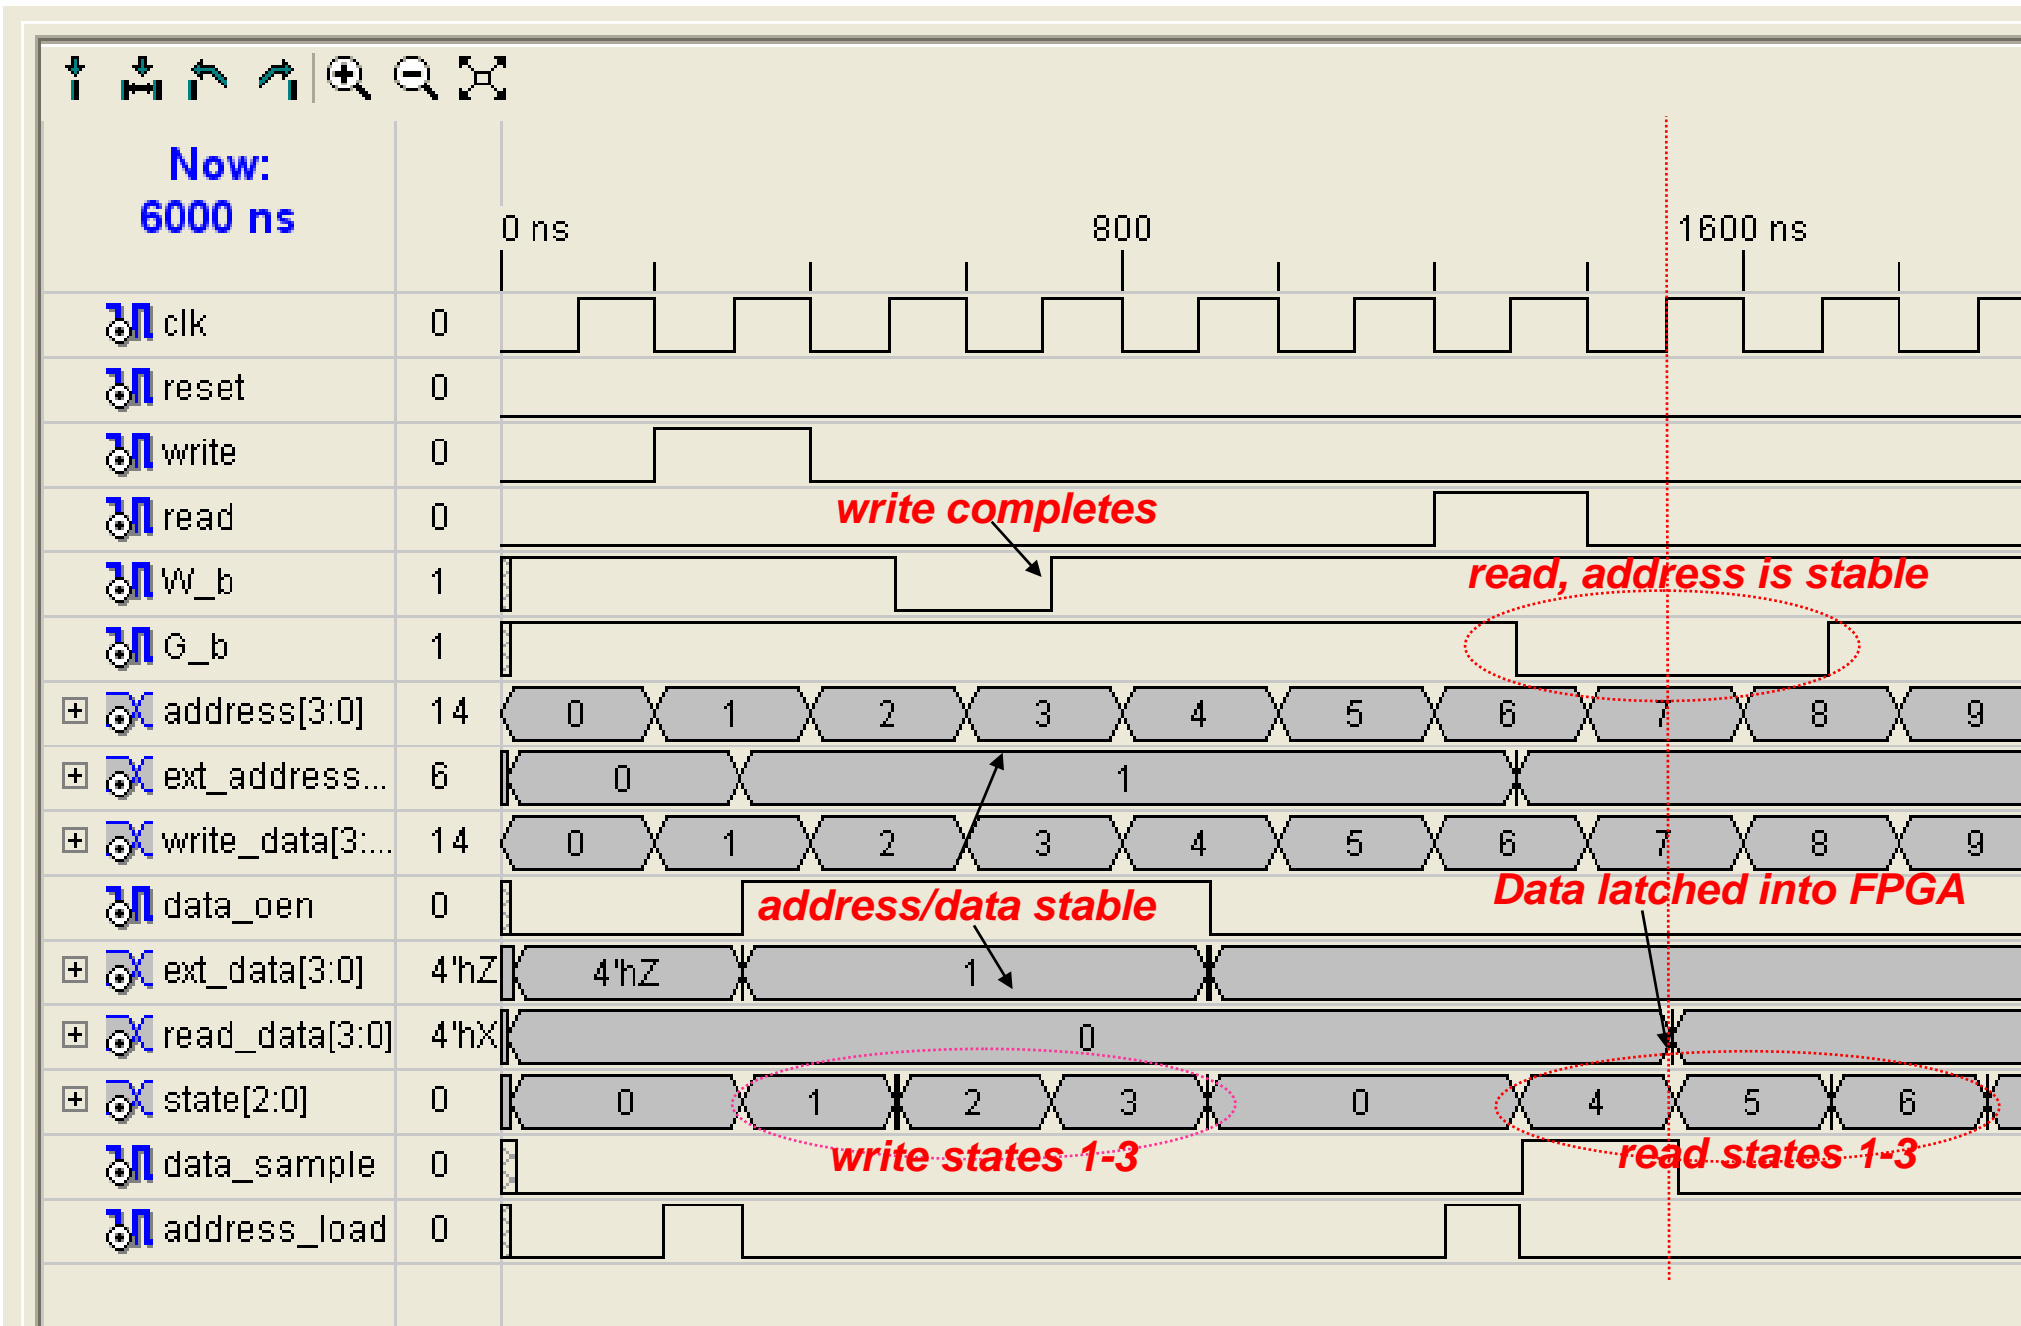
Now:
6000 ns

0 ns
800
1600 ns

| | | |
|---|---|---|
| clk | 0 | |
| reset | 0 | |
| write | 0 | |
| read | 0 | |
| W_b | 1 | |
| G_b | 1 | |
| address[3:0] | 14 | 0 1 2 3 4 5 6 7 8 9 |
| ext_address... | 6 | 0 1 |
| write_data[3:... | 14 | 0 1 2 3 4 5 6 7 8 9 |
| data_oen | 0 | |
| ext_data[3:0] | 4'hZ | 4'hZ 1 |
| read_data[3:0] | 4'hX | 0 |
| state[2:0] | 0 | 0 1 2 3 0 4 5 6 |
| data_sample | 0 | |
| address_load | 0 | |

write completes
read, address is stable
address/data stable
Data latched into FPGA
write states 1-3
read states 1-3